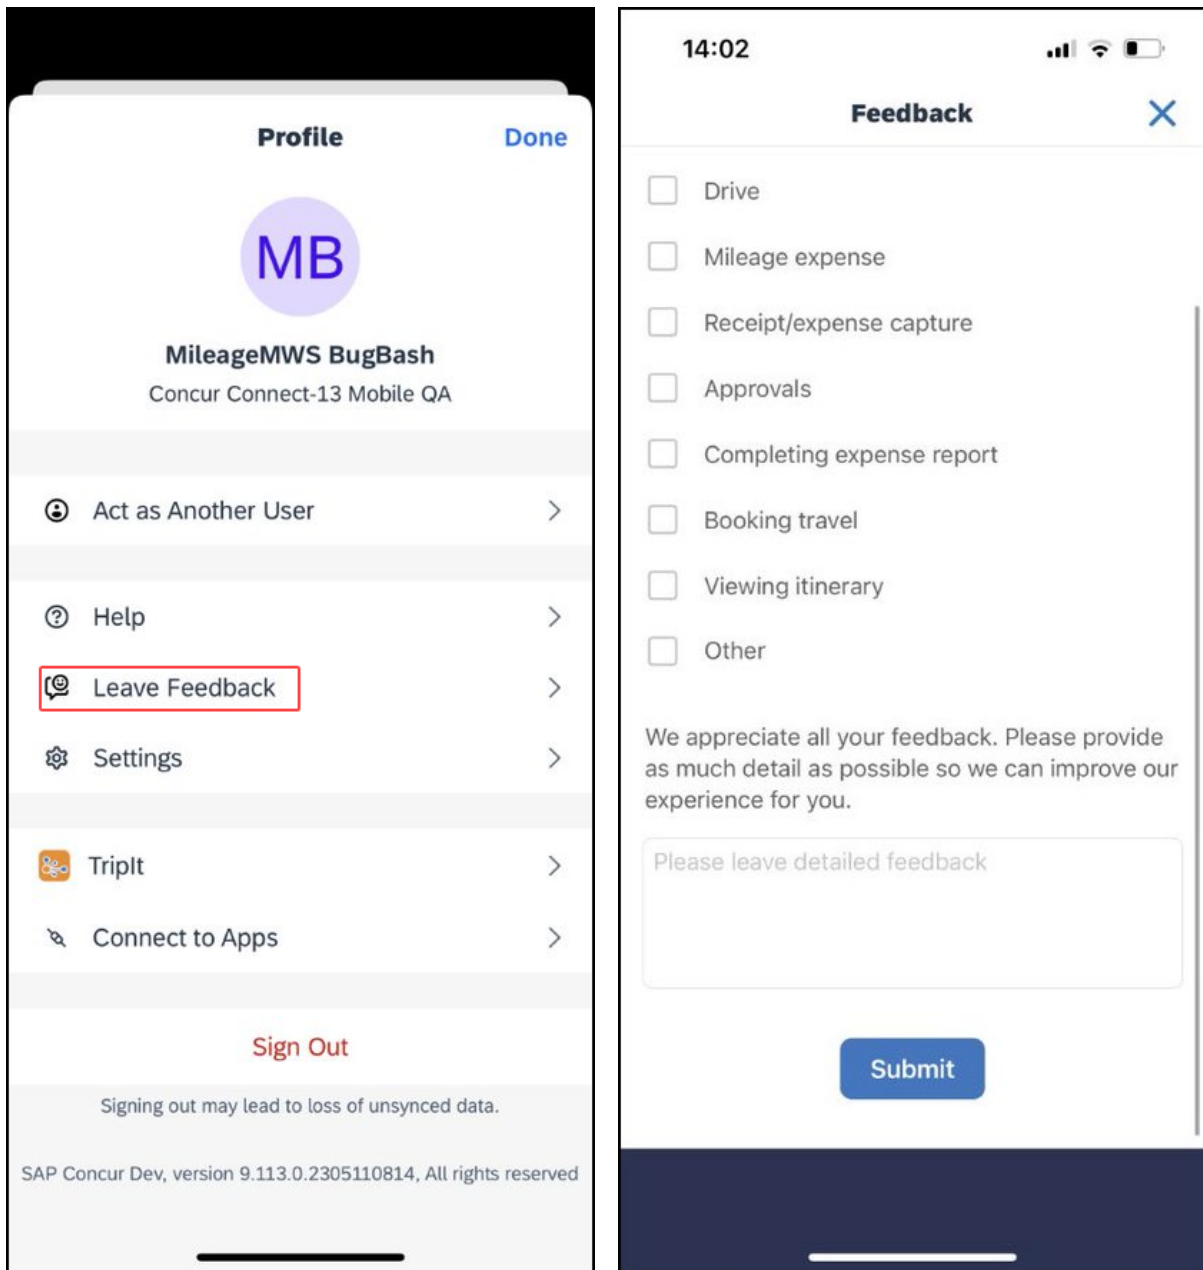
Profile

Done

MB

MileageMWS BugBash

Concur Connect-13 Mobile QA

Act as Another User

Help

Leave Feedback

Settings

TripIt

Connect to Apps

Sign Out

Signing out may lead to loss of unsynced data.

SAP Concur Dev, version 9.113.0.2305110814, All rights reserved

14:02

Feedback

Drive

Mileage expense

Receipt/expense capture

Approvals

Completing expense report

Booking travel

Viewing itinerary

Other

We appreciate all your feedback. Please provide as much detail as possible so we can improve our experience for you.

Please leave detailed feedback

Submit